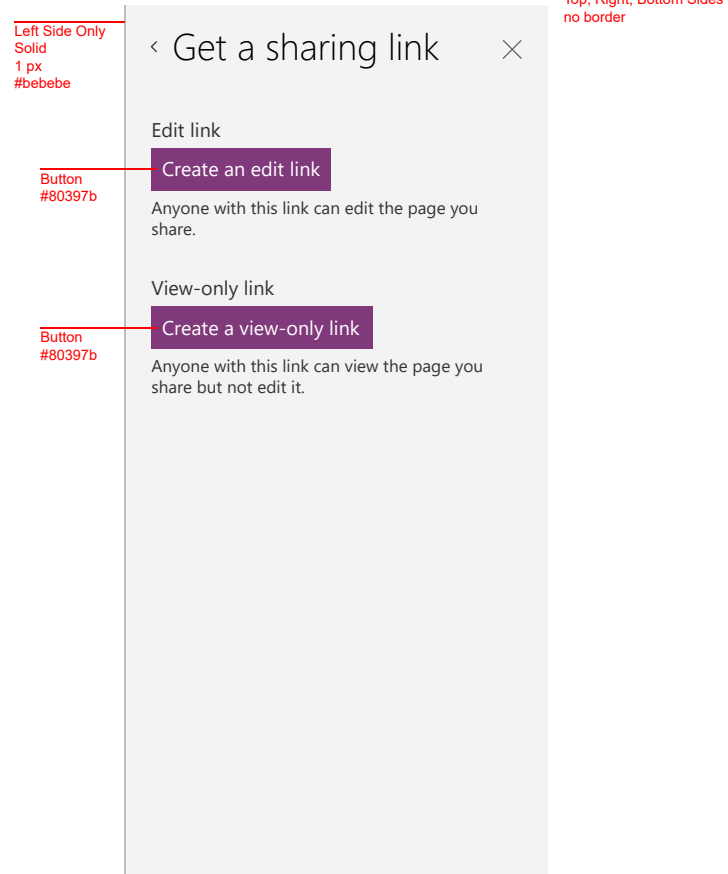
Left Side Only
Solid
1 px
#bebebe

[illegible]
no border

‹ Get a sharing link ×

Edit link

Button
#80397b

Create an edit link

Anyone with this link can edit the page you share.

View-only link

Button
#80397b

Create a view-only link

Anyone with this link can view the page you share but not edit it.